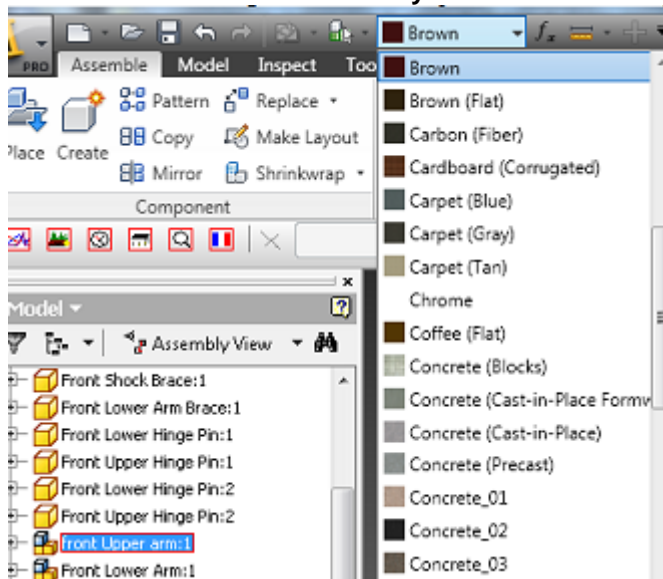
PRO Assemble Model Inspect Too

Brown

Place Create Pattern Copy Mirror Replace Make Layout Shrinkwrap

Component

Model

Assembly View

Front Shock Brace:1
Front Lower Arm Brace:1
Front Lower Hinge Pin:1
Front Upper Hinge Pin:1
Front Lower Hinge Pin:2
Front Upper Hinge Pin:2
Front Upper arm:1
Front Lower Arm:1

Brown
Brown (Flat)
Carbon (Fiber)
Cardboard (Corrugated)
Carpet (Blue)
Carpet (Gray)
Carpet (Tan)
Chrome
Coffee (Flat)
Concrete (Blocks)
Concrete (Cast-in-Place Formw
Concrete (Cast-in-Place)
Concrete (Precast)
Concrete_01
Concrete_02
Concrete_03